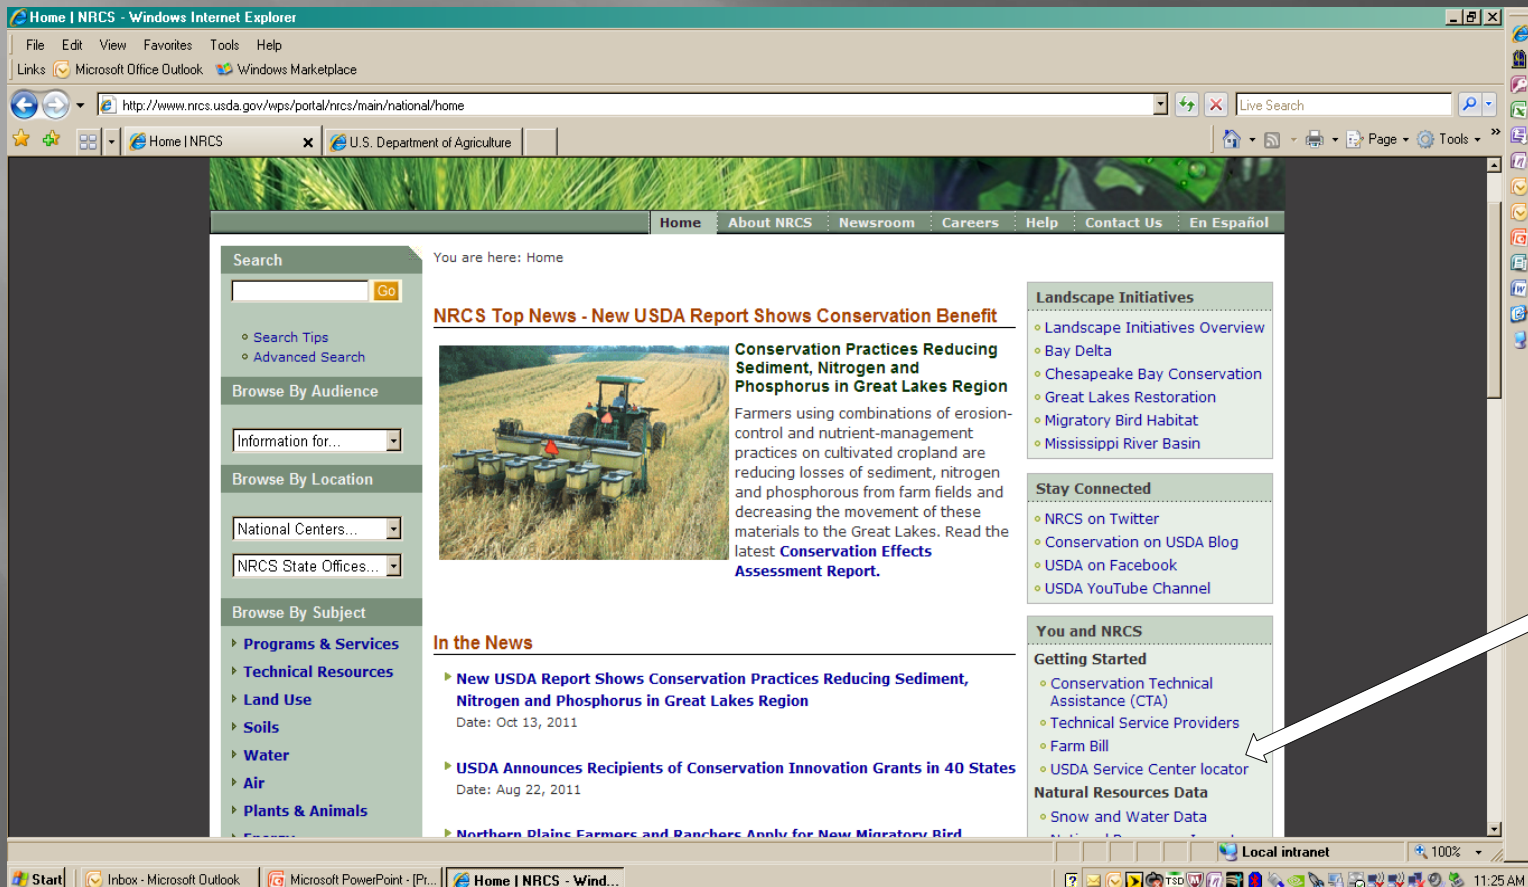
Home | NRCS - Windows Internet Explorer

File Edit View Favorites Tools Help

Links Microsoft Office Outlook Windows Marketplace

http://www.nrcs.usda.gov/wps/portal/nrcs/main/national/home

Live Search

Home | NRCS

U.S. Department of Agriculture

Page Tools

Home About NRCS Newsroom Careers Help Contact Us En Español

Search

Go

Search Tips
Advanced Search

Browse By Audience

Information for...

Browse By Location

National Centers...

NRCS State Offices...

Browse By Subject

Programs & Services
Technical Resources
Land Use
Soils
Water
Air
Plants & Animals
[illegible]

You are here: Home

NRCS Top News - New USDA Report Shows Conservation Benefit

Conservation Practices Reducing Sediment, Nitrogen and Phosphorus in Great Lakes Region

Farmers using combinations of erosion-control and nutrient-management practices on cultivated cropland are reducing losses of sediment, nitrogen and phosphorous from farm fields and decreasing the movement of these materials to the Great Lakes. Read the latest Conservation Effects Assessment Report.

In the News

New USDA Report Shows Conservation Practices Reducing Sediment, Nitrogen and Phosphorus in Great Lakes Region
Date: Oct 13, 2011

USDA Announces Recipients of Conservation Innovation Grants in 40 States
Date: Aug 22, 2011

Northern Plains Farmers and Ranchers Apply for New Migratory Bird

Landscape Initiatives

Landscape Initiatives Overview
Bay Delta
Chesapeake Bay Conservation
Great Lakes Restoration
Migratory Bird Habitat
Mississippi River Basin

Stay Connected

NRCS on Twitter
Conservation on USDA Blog
USDA on Facebook
USDA YouTube Channel

You and NRCS

Getting Started
Conservation Technical Assistance (CTA)
Technical Service Providers
Farm Bill
USDA Service Center locator
Natural Resources Data
Snow and Water Data
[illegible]

Local intranet
100%

Start
Inbox - Microsoft Outlook
Microsoft PowerPoint - [Pr...
Home | NRCS - Wind...
11:25 AM